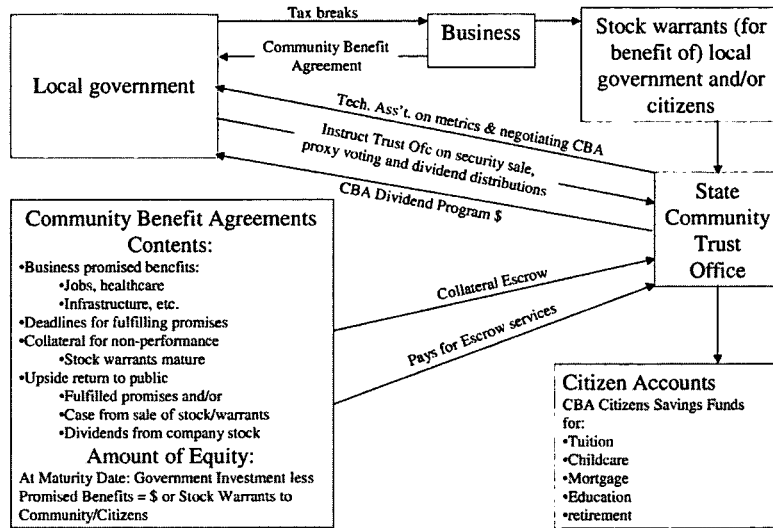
Tax breaks

Business

Community Benefit Agreement

Stock warrants (for benefit of) local government and/or citizens

Local government

Tech. Ass't. on metrics & negotiating CBA

Instruct Trust Ofc on security sale, proxy voting and dividend distributions

CBA Dividend Program $

State Community Trust Office

Community Benefit Agreements
Contents:
•Business promised benefits:
•Jobs, healthcare
•Infrastructure, etc.
•Deadlines for fulfilling promises
•Collateral for non-performance
•Stock warrants mature
•Upside return to public
•Fulfilled promises and/or
•Case from sale of stock/warrants
•Dividends from company stock
Amount of Equity:
At Maturity Date: Government Investment less Promised Benefits = $ or Stock Warrants to Community/Citizens

Collateral Escrow

Pays for Escrow services

Citizen Accounts
CBA Citizens Savings Funds for:
•Tuition
•Childcare
•Mortgage
•Education
•retirement